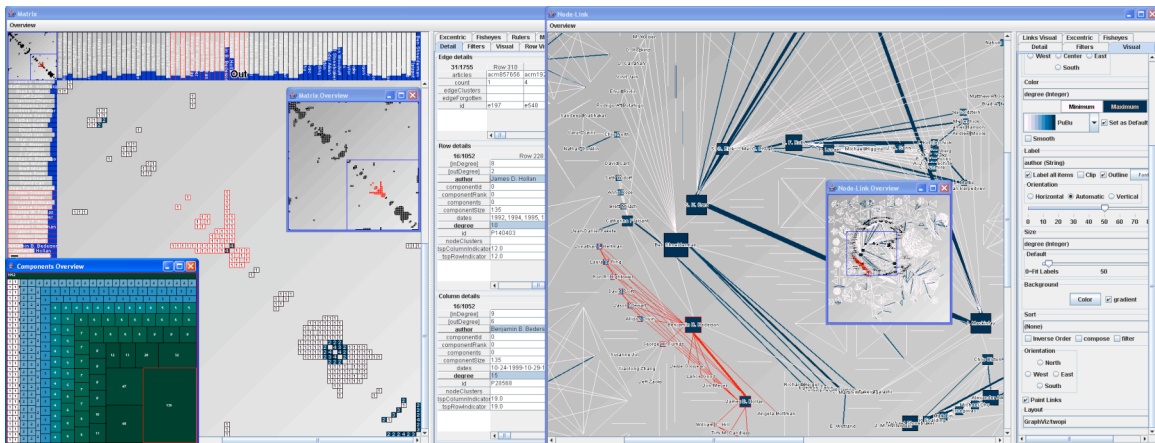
Matrix
Overview
Cut
Matrix Overview
Components Overview

Excentric | Fisheyes | Rulers
Detail | Filters | Visual | Row Vi

Edge details
| 31/1755 | Row 310 |
|---|---|
| articles | acm857656 acm18 |
| count | 1 4 |
| edgeClusters | |
| edgeForgotten | |
| id | e197 e548 |

Row details
| 16/1052 | Row 228 |
|---|---|
| [inDegree] | 8 |
| [outDegree] | 7 |
| author | James D. Hollan |
| componentId | 0 |
| componentRank | 0 |
| components | 0 |
| componentSize | 135 |
| dates | 1992, 1994, 1995, 1 |
| degree | 10 |
| id | P140403 |
| nodeClusters | |
| tspColumnIndicator | 12.0 |
| tspRowIndicator | 12.0 |

Column details
| 16/1052 | |
|---|---|
| [inDegree] | 9 |
| [outDegree] | 6 |
| author | Benjamin B. Bederso |
| componentId | 0 |
| componentRank | 0 |
| components | 0 |
| componentSize | 135 |
| dates | 10-24-1999-10-29-1 |
| degree | 15 |
| id | P29588 |
| nodeClusters | |
| tspColumnIndicator | 19.0 |
| tspRowIndicator | 19.0 |

Node-Link
Overview
Node-Link Overview

Links Visual | Excentric | Fisheyes
Detail | Filters | Visual
West Center East
South
Color
degree (Integer)
Minimum Maximum
PuBu
Set as Default
Smooth
Label
author (String)
Label all items Clip Outline Font
Orientation
Horizontal Automatic Vertical
0 10 20 30 40 50 60 70
Size
degree (Integer)
Default
0=Fit Labels 50
Background
Color gradient
Sort
(None)
Inverse Order compose filter
Orientation
North
West East
South
Paint Links
Layout
GraphViz:twopi